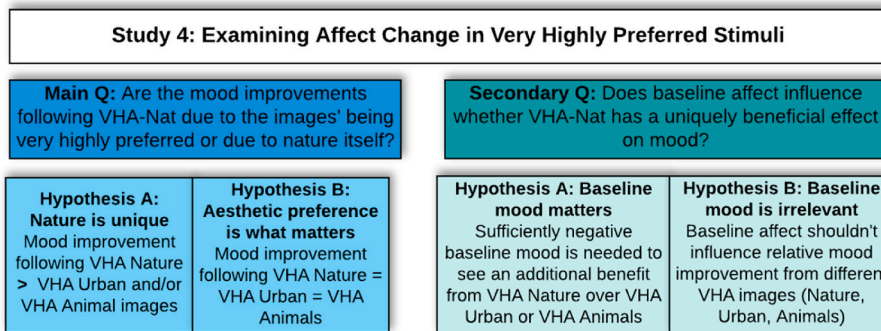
Study 4: Examining Affect Change in Very Highly Preferred Stimuli

Main Q: Are the mood improvements following VHA-Nat due to the images' being very highly preferred or due to nature itself?

Secondary Q: Does baseline affect influence whether VHA-Nat has a uniquely beneficial effect on mood?

Hypothesis A: Nature is unique
Mood improvement following VHA Nature > VHA Urban and/or VHA Animal images

Hypothesis B: Aesthetic preference is what matters
Mood improvement following VHA Nature = VHA Urban = VHA Animals

Hypothesis A: Baseline mood matters
Sufficiently negative baseline mood is needed to see an additional benefit from VHA Nature over VHA Urban or VHA Animals

Hypothesis B: Baseline mood is irrelevant
Baseline affect shouldn't influence relative mood improvement from differen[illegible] VHA images (Nature, Urban, Animals)